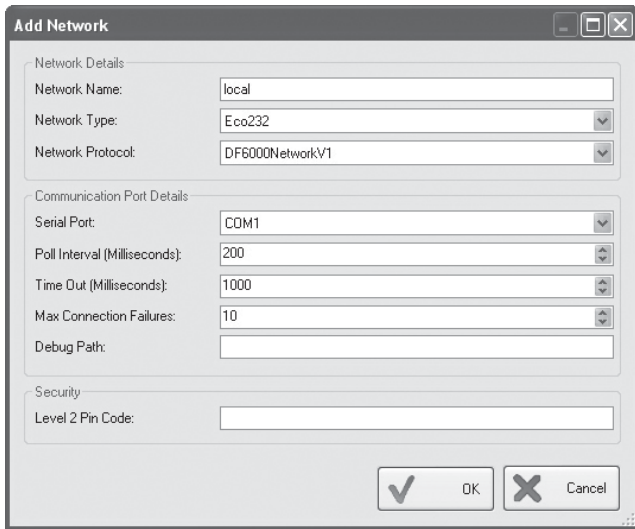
Add Network

Network Details

Network Name: local

Network Type: Eco232

Network Protocol: DF6000NetworkV1

Communication Port Details

Serial Port: COM1

Poll Interval (Milliseconds): 200

Time Out (Milliseconds): 1000

Max Connection Failures: 10

Debug Path:

Security

Level 2 Pin Code:

OK

Cancel